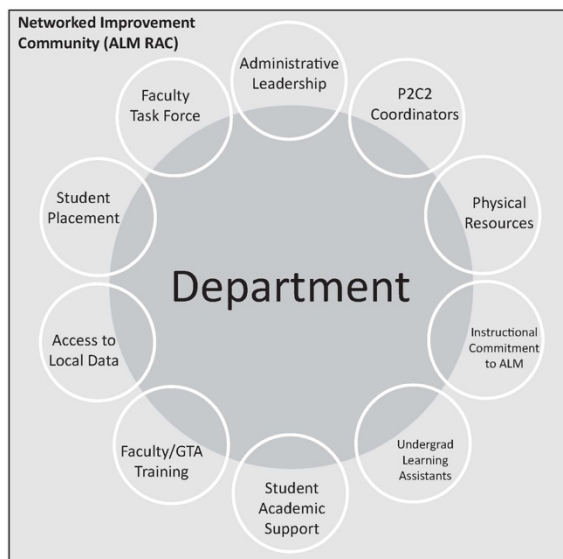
Networked Improvement Community (ALM RAC)

Administrative Leadership

P2C2 Coordinators

Physical Resources

Instructional Commitment to ALM

Undergrad Learning Assistants

Student Academic Support

Faculty/GTA Training

Access to Local Data

Student Placement

Faculty Task Force

Department